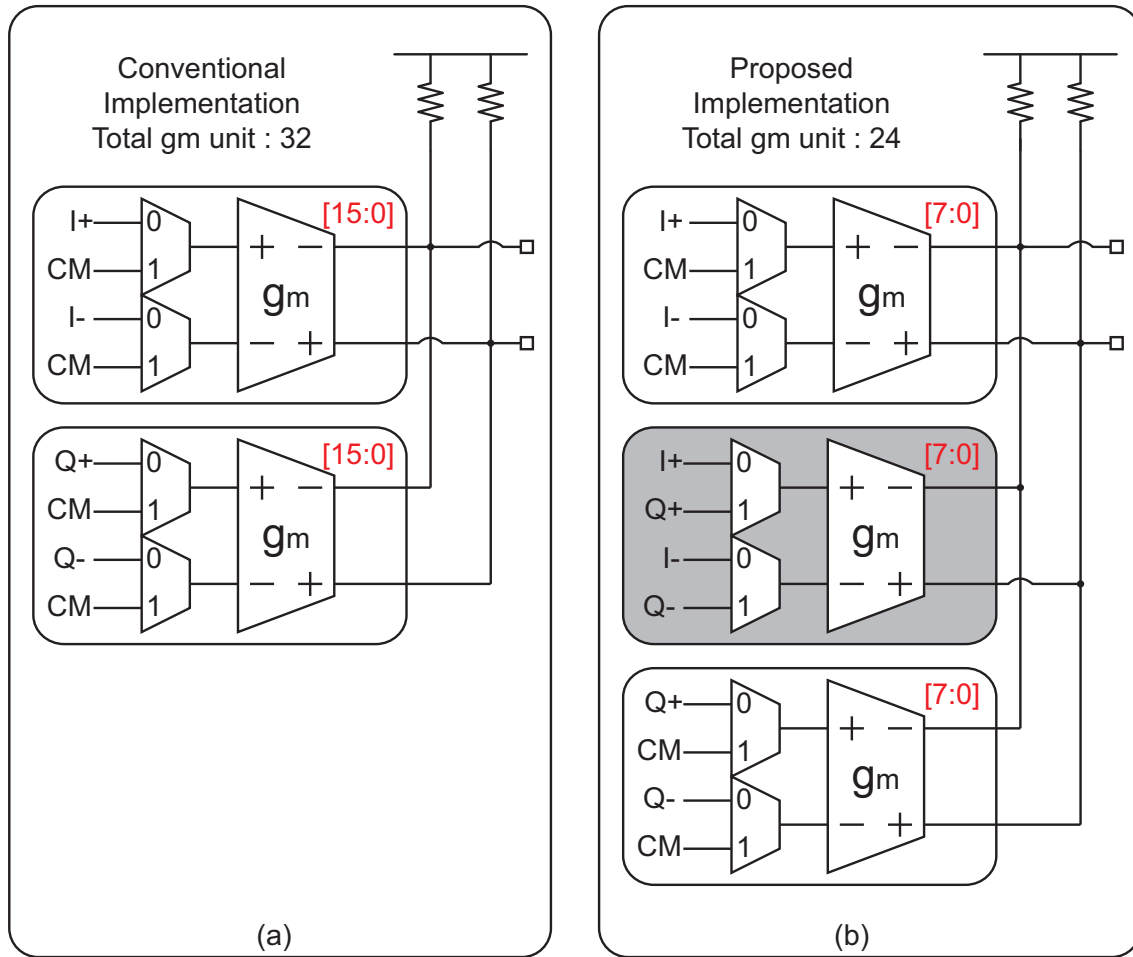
Conventional Implementation
Total gm unit : 32

I+ 0
CM 1
I- 0
CM 1
[15:0]
+ −
gm
− +

Q+ 0
CM 1
Q- 0
CM 1
[15:0]
+ −
gm
− +

(a)

Proposed Implementation
Total gm unit : 24

I+ 0
CM 1
I- 0
CM 1
[7:0]
+ −
gm
− +

I+ 0
Q+ 1
I- 0
Q- 1
[7:0]
+ −
gm
− +

Q+ 0
CM 1
Q- 0
CM 1
[7:0]
+ −
gm
− +

(b)